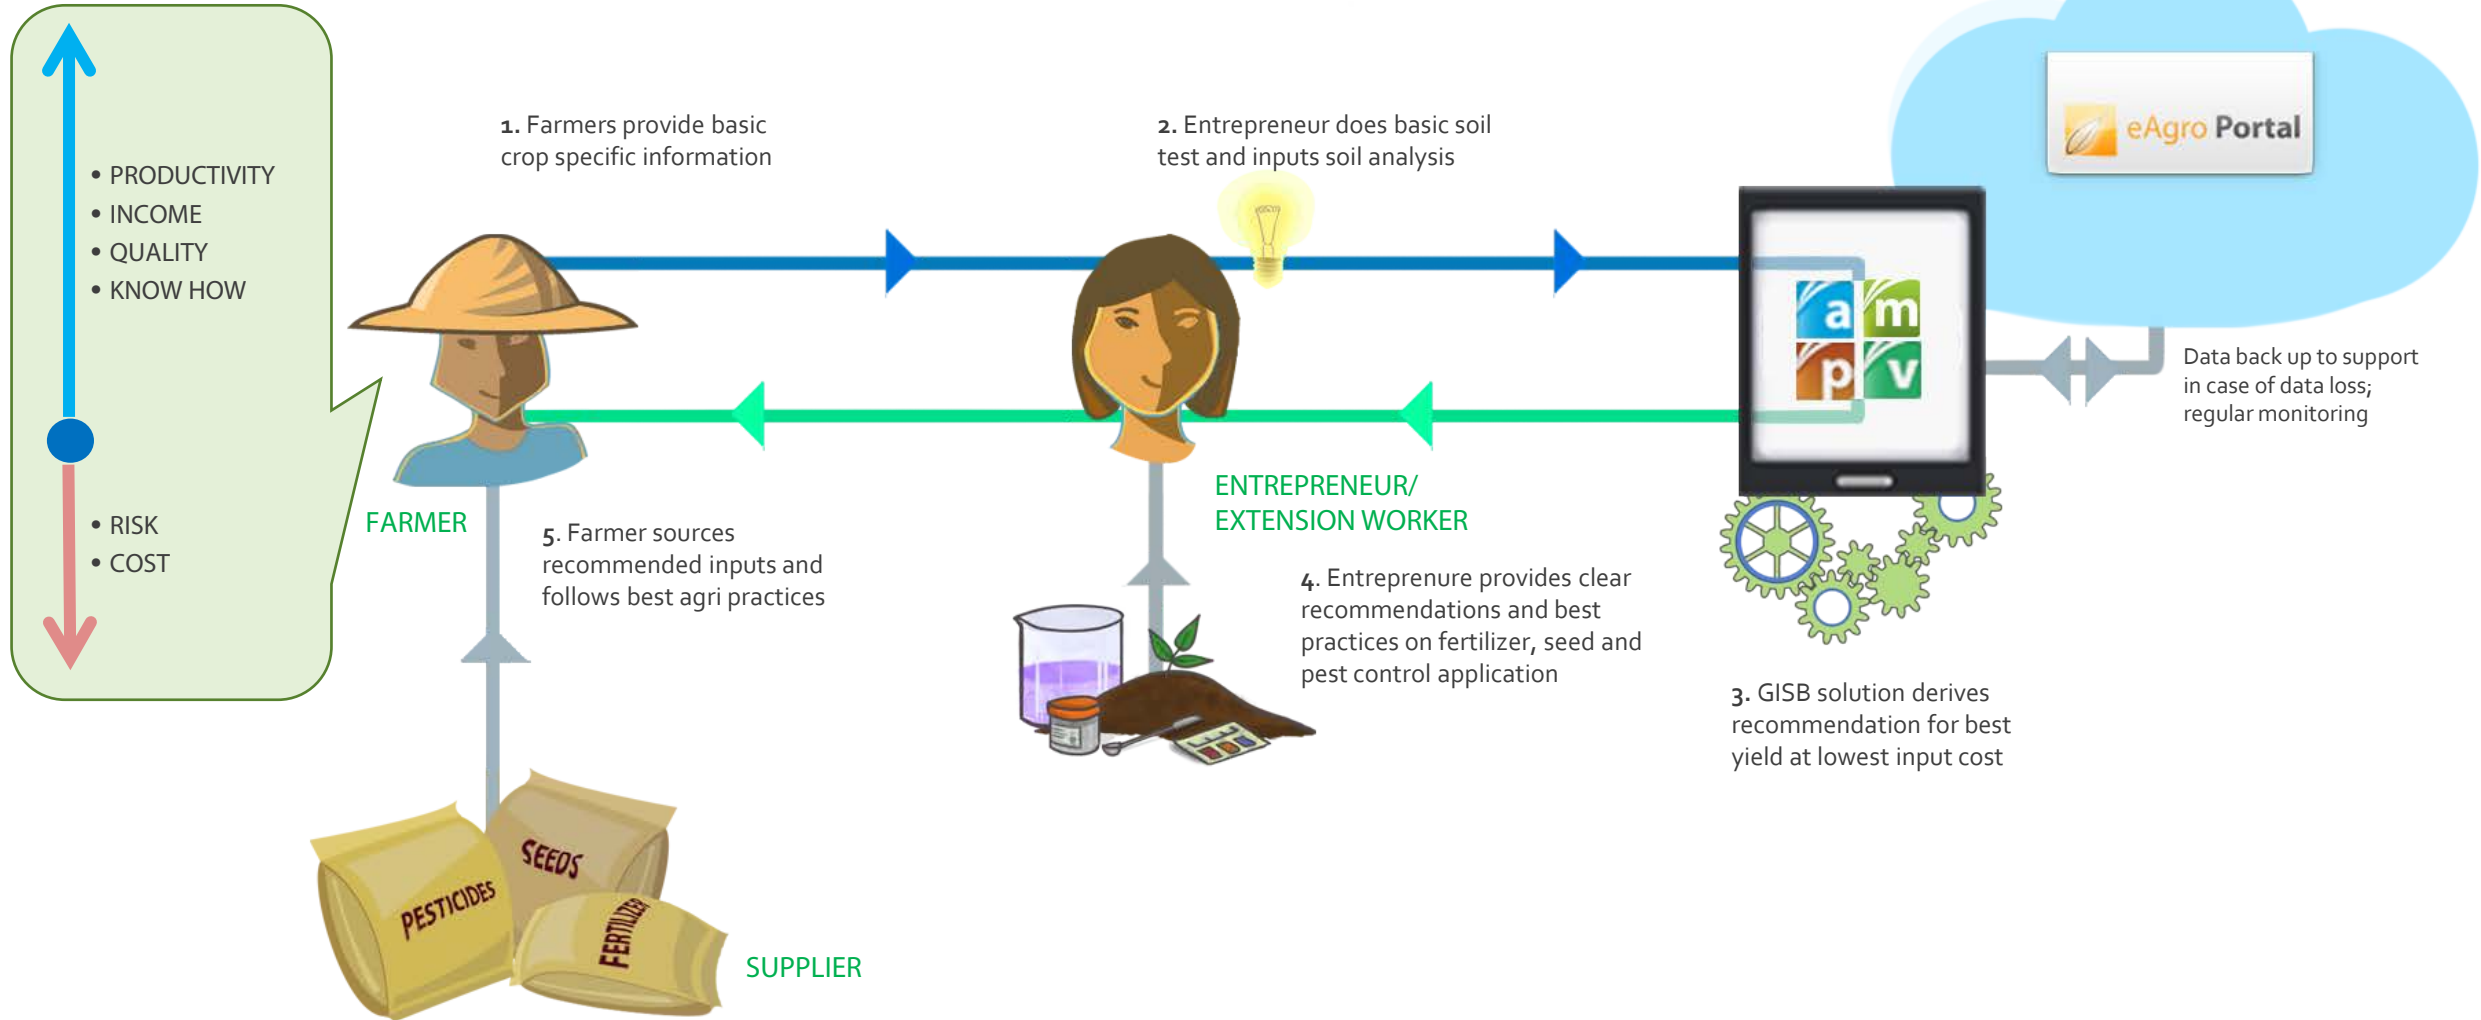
• PRODUCTIVITY
• INCOME
• QUALITY
• KNOW HOW

• RISK
• COST

1. Farmers provide basic crop specific information

2. Entrepreneur does basic soil test and inputs soil analysis

eAgro Portal

a m p v

Data back up to support in case of data loss; regular monitoring

FARMER

ENTREPRENEUR/ EXTENSION WORKER

5. Farmer sources recommended inputs and follows best agri practices

4. Entreprenure provides clear recommendations and best practices on fertilizer, seed and pest control application

3. GISB solution derives recommendation for best yield at lowest input cost

SEEDS

PESTICIDES

FERTILIZER

SUPPLIER